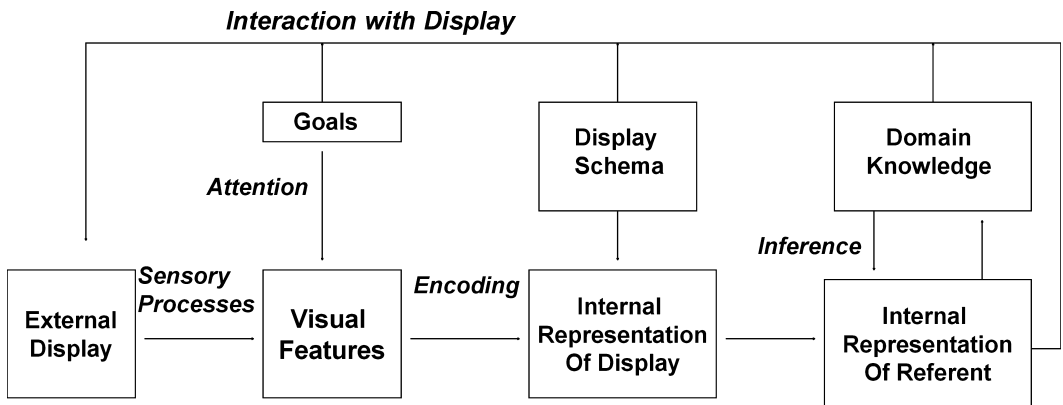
Interaction with Display

Goals

Display Schema

Domain Knowledge

Attention

Inference

Sensory Processes

Encoding

External Display

Visual Features

Internal Representation Of Display

Internal Representation Of Referent